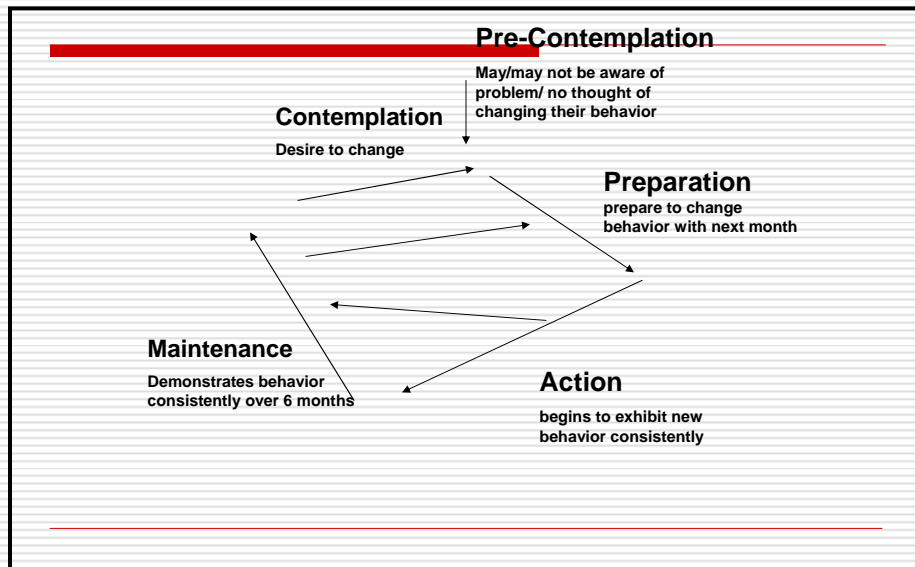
Pre-Contemplation

May/may not be aware of problem/ no thought of changing their behavior

Contemplation

Desire to change

Preparation

prepare to change behavior with next month

Maintenance

Demonstrates behavior consistently over 6 months

Action

begins to exhibit new behavior consistently